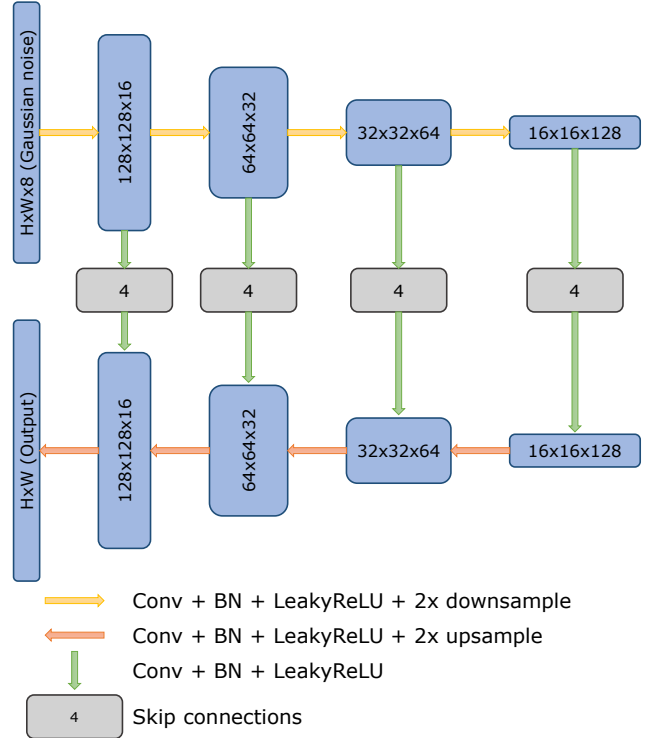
HxWx8 (Gaussian noise)

128x128x16

64x64x32

32x32x64

16x16x128

4

4

4

4

HxW (Output)

128x128x16

64x64x32

32x32x64

16x16x128

Conv + BN + LeakyReLU + 2x downsample

Conv + BN + LeakyReLU + 2x upsample

Conv + BN + LeakyReLU

4

Skip connections